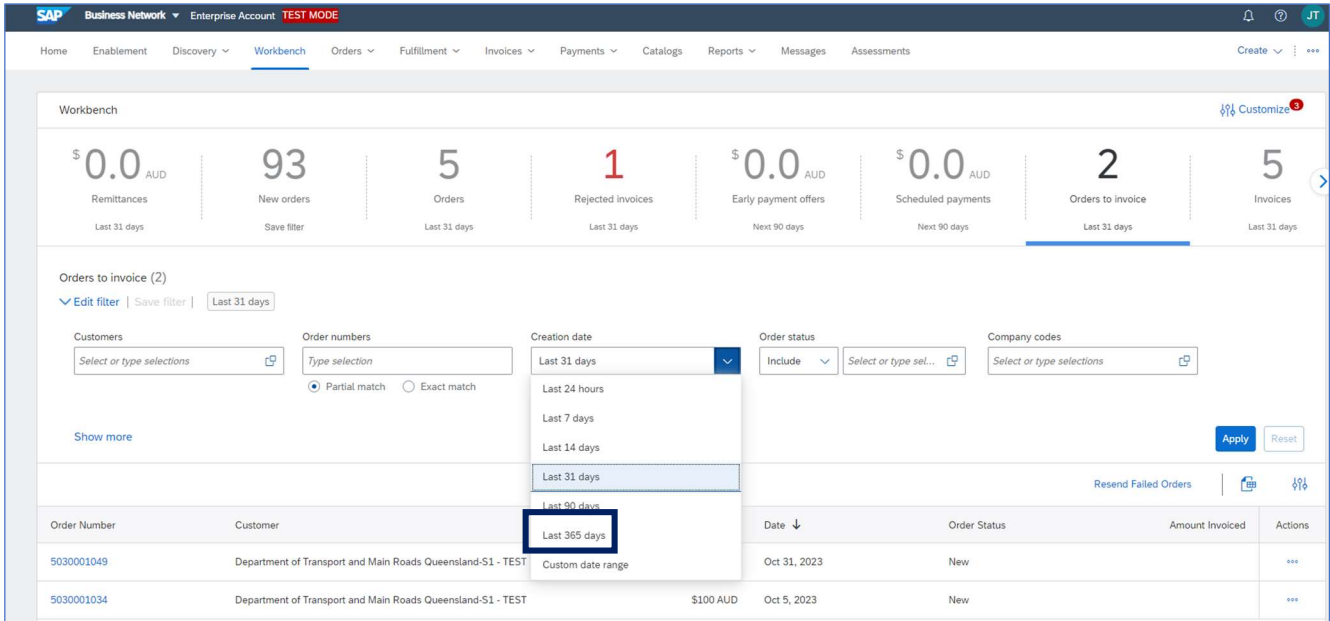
SAP Business Network ▾ Enterprise Account TEST MODE

JT

Home Enablement Discovery ⌄ Workbench Orders ⌄ Fulfillment ⌄ Invoices ⌄ Payments ⌄ Catalogs Reports ⌄ Messages Assessments

Create ⌄

Workbench

Customize 3

$0.0 AUD
Remittances
Last 31 days

93
New orders
Save filter

5
Orders
Last 31 days

1
Rejected invoices
Last 31 days

$0.0 AUD
Early payment offers
Next 90 days

$0.0 AUD
Scheduled payments
Next 90 days

2
Orders to invoice
Last 31 days

5
Invoices
Last 31 days

Orders to invoice (2)

Edit filter | Save filter | Last 31 days

Customers
Select or type selections

Order numbers
Type selection
Partial match Exact match

Creation date
Last 31 days
Last 24 hours
Last 7 days
Last 14 days
Last 31 days
Last 90 days
Last 365 days
Custom date range

Order status
Include
Select or type sel...

Company codes
Select or type selections

Show more

Apply Reset

Resend Failed Orders

| Order Number | Customer | | Date ↓ | Order Status | Amount Invoiced | Actions |
|---|---|---|---|---|---|---|
| 5030001049 | Department of Transport and Main Roads Queensland-S1 - TEST | | Oct 31, 2023 | New | | ••• |
| 5030001034 | Department of Transport and Main Roads Queensland-S1 - TEST | $100 AUD | Oct 5, 2023 | New | | ••• |